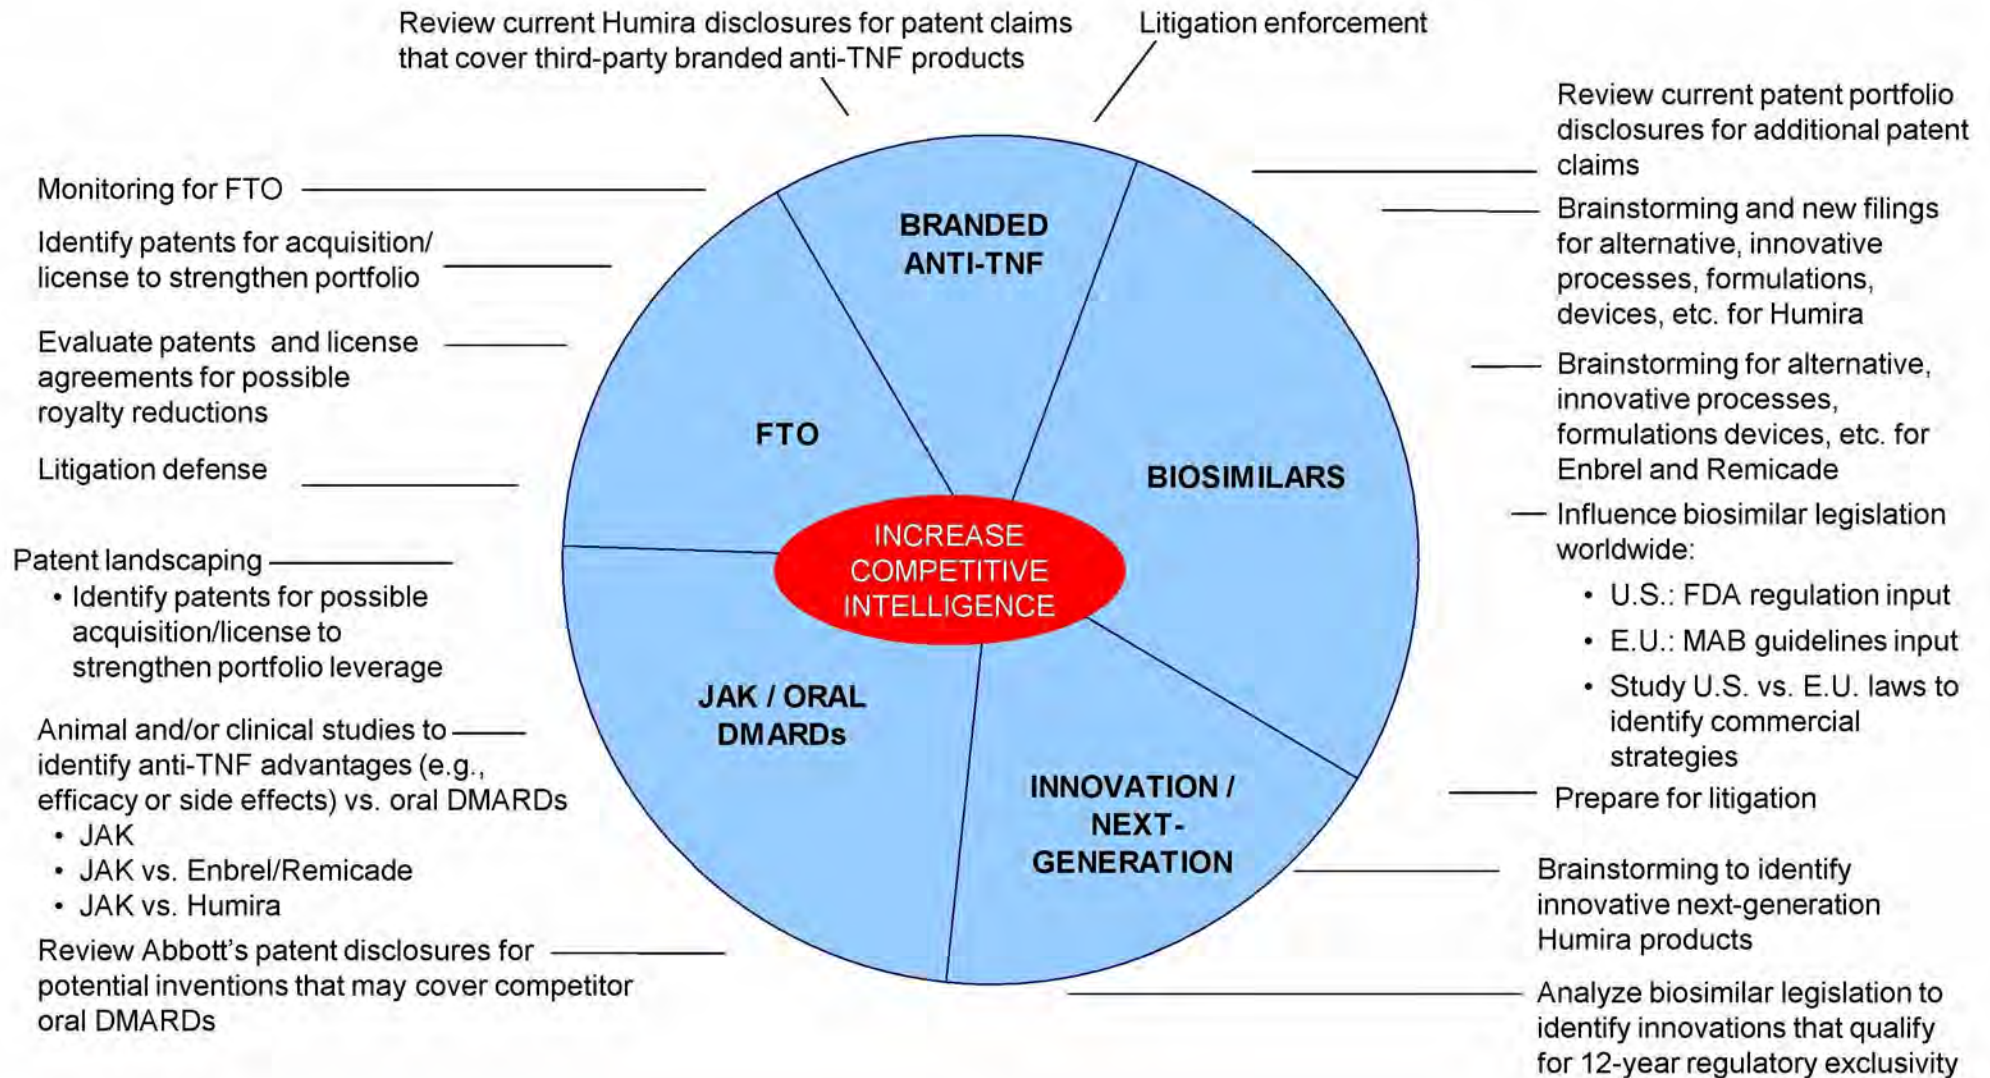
Review current Humira disclosures for patent claims that cover third-party branded anti-TNF products

Litigation enforcement

Review current patent portfolio disclosures for additional patent claims

Brainstorming and new filings for alternative, innovative processes, formulations, devices, etc. for Humira

Brainstorming for alternative, innovative processes, formulations devices, etc. for Enbrel and Remicade

Influence biosimilar legislation worldwide:
• U.S.: FDA regulation input
• E.U.: MAB guidelines input
• Study U.S. vs. E.U. laws to identify commercial strategies

Prepare for litigation

Brainstorming to identify innovative next-generation Humira products

Analyze biosimilar legislation to identify innovations that qualify for 12-year regulatory exclusivity

Monitoring for FTO

Identify patents for acquisition/ license to strengthen portfolio

Evaluate patents and license agreements for possible royalty reductions

Litigation defense

Patent landscaping
• Identify patents for possible acquisition/license to strengthen portfolio leverage

Animal and/or clinical studies to identify anti-TNF advantages (e.g., efficacy or side effects) vs. oral DMARDs
• JAK
• JAK vs. Enbrel/Remicade
• JAK vs. Humira

Review Abbott's patent disclosures for potential inventions that may cover competitor oral DMARDs

BRANDED ANTI-TNF

FTO

BIOSIMILARS

INCREASE COMPETITIVE INTELLIGENCE

JAK / ORAL DMARDs

INNOVATION / NEXT-GENERATION